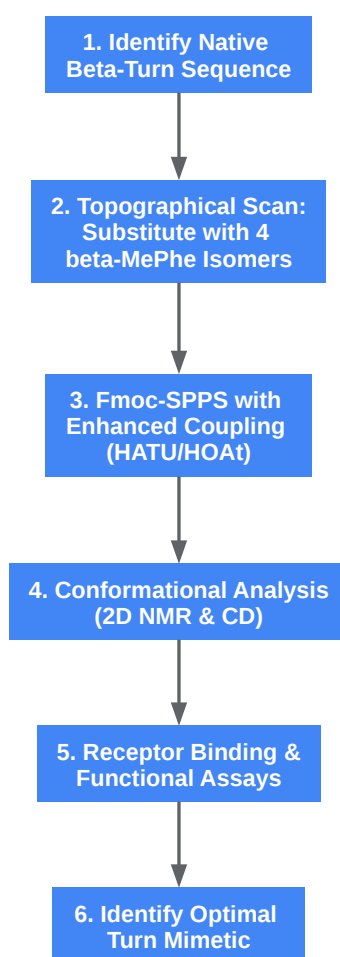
1. Identify Native Beta-Turn Sequence

2. Topographical Scan: Substitute with 4 beta-MePhe Isomers

3. Fmoc-SPPS with Enhanced Coupling (HATU/HOAt)

4. Conformational Analysis (2D NMR & CD)

5. Receptor Binding & Functional Assays

6. Identify Optimal Turn Mimetic